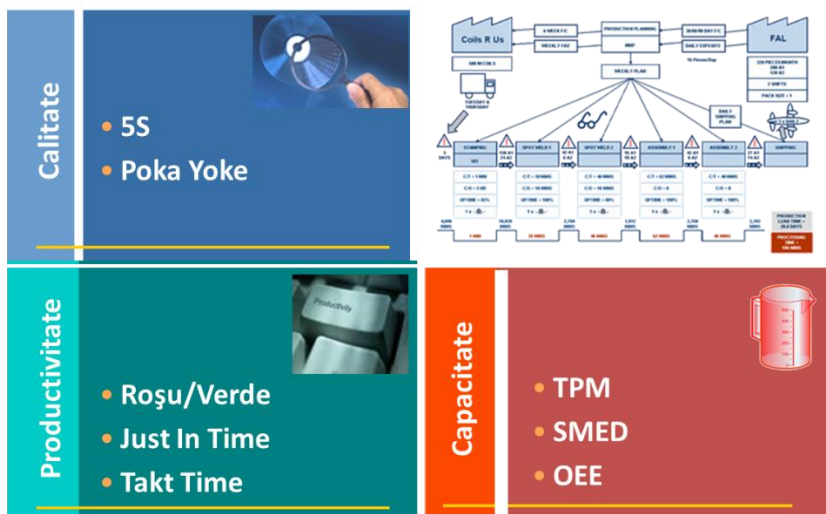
Calitate

• 5S
• Poka Yoke

Coils R Us

PRODUCTION PLANNING

MRP

FAL

WEEKLY PLAN

TUESDAY & THURSDAY

DAILY SHIPPING PLAN

STAMPING

SPOT WELD 1

SPOT WELD 2

ASSEMBLY 1

ASSEMBLY 2

SHIPPING

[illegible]

Productivitate

Productivity

• Roşu/Verde
• Just In Time
• Takt Time

Capacitate

• TPM
• SMED
• OEE